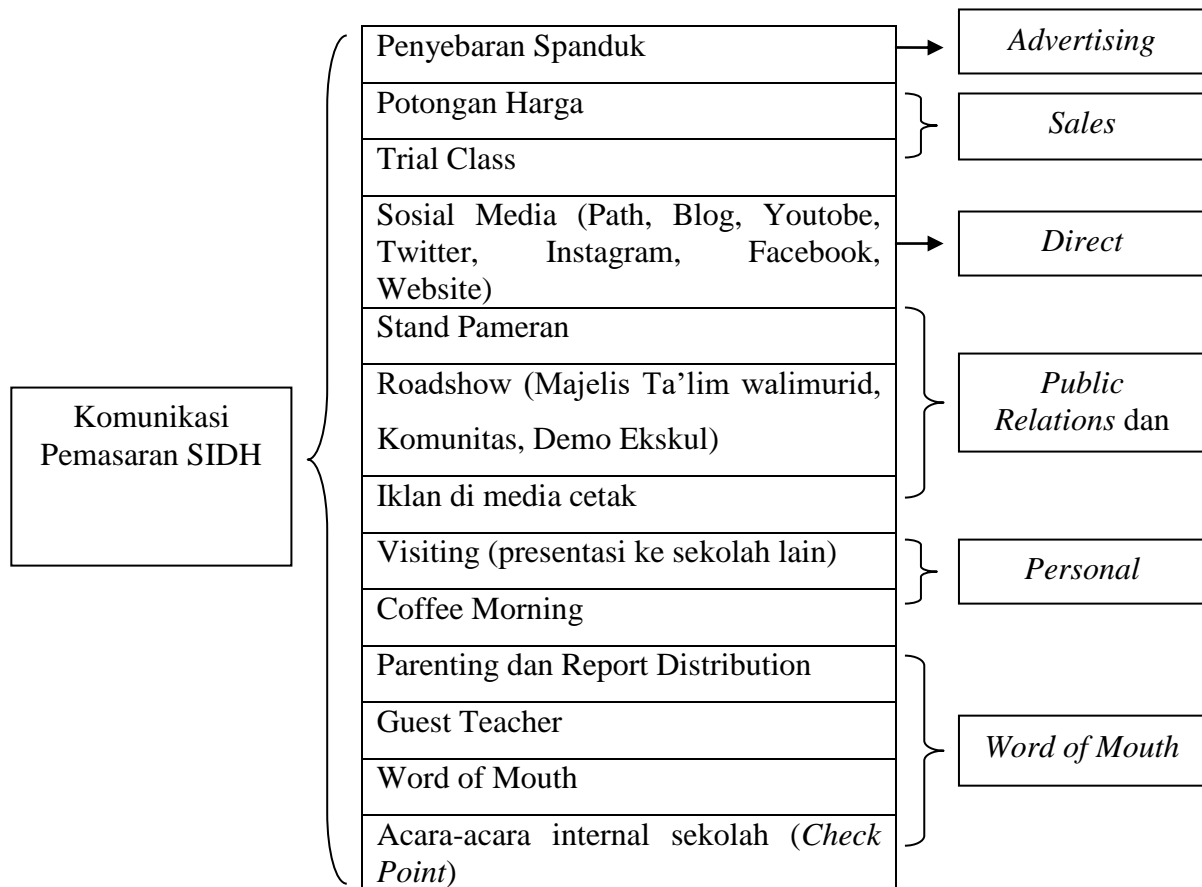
Komunikasi Pemasaran SIDH

Penyebaran Spanduk

Potongan Harga

Trial Class

Sosial Media (Path, Blog, Youtobe, Twitter, Instagram, Facebook, Website)

Stand Pameran

Roadshow (Majelis Ta'lim walimurid, Komunitas, Demo Ekskul)

Iklan di media cetak

Visiting (presentasi ke sekolah lain)

Coffee Morning

Parenting dan Report Distribution

Guest Teacher

Word of Mouth

Acara-acara internal sekolah (*Check Point*)

*Advertising*

*Sales*

*Direct*

*Public Relations* dan

*Personal*

*Word of Mouth*